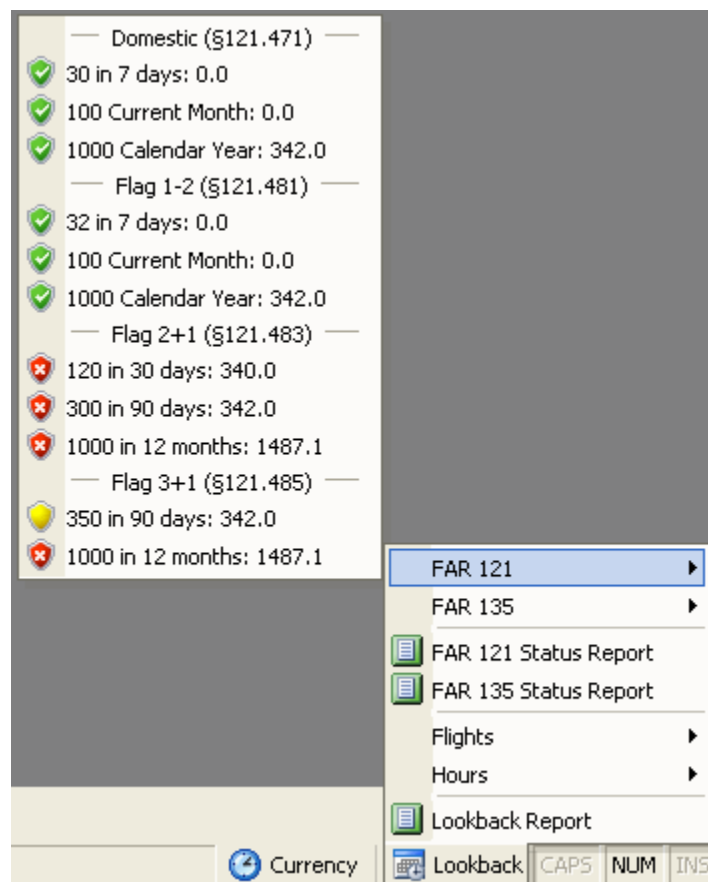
Domestic (§121.471)
30 in 7 days: 0.0
100 Current Month: 0.0
1000 Calendar Year: 342.0
Flag 1-2 (§121.481)
32 in 7 days: 0.0
100 Current Month: 0.0
1000 Calendar Year: 342.0
Flag 2+1 (§121.483)
120 in 30 days: 340.0
300 in 90 days: 342.0
1000 in 12 months: 1487.1
Flag 3+1 (§121.485)
350 in 90 days: 342.0
1000 in 12 months: 1487.1

FAR 121
FAR 135
FAR 121 Status Report
FAR 135 Status Report
Flights
Hours
Lookback Report

Currency
Lookback
CAPS
NUM
INS